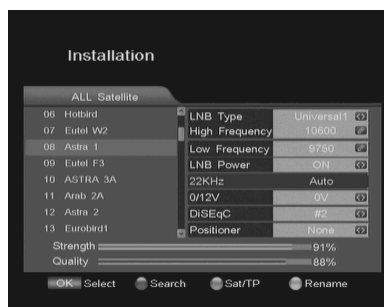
Installation

ALL Satellite

06 Hotbird
07 Eutel W2
08 Astra 1
09 Eutel F3
10 ASTRA 3A
11 Arab 2A
12 Astra 2
13 Eurobird1

| | |
|---|---|
| LNB Type | Universal1 |
| High Frequency | 10600 |
| Low Frequency | 9750 |
| LNB Power | ON |
| 22KHz | Auto |
| 0/12V | 0V |
| DiSEqC | #2 |
| Positioner | None |

Strength 91%
Quality 88%

OK Select Search Sat/TP Rename